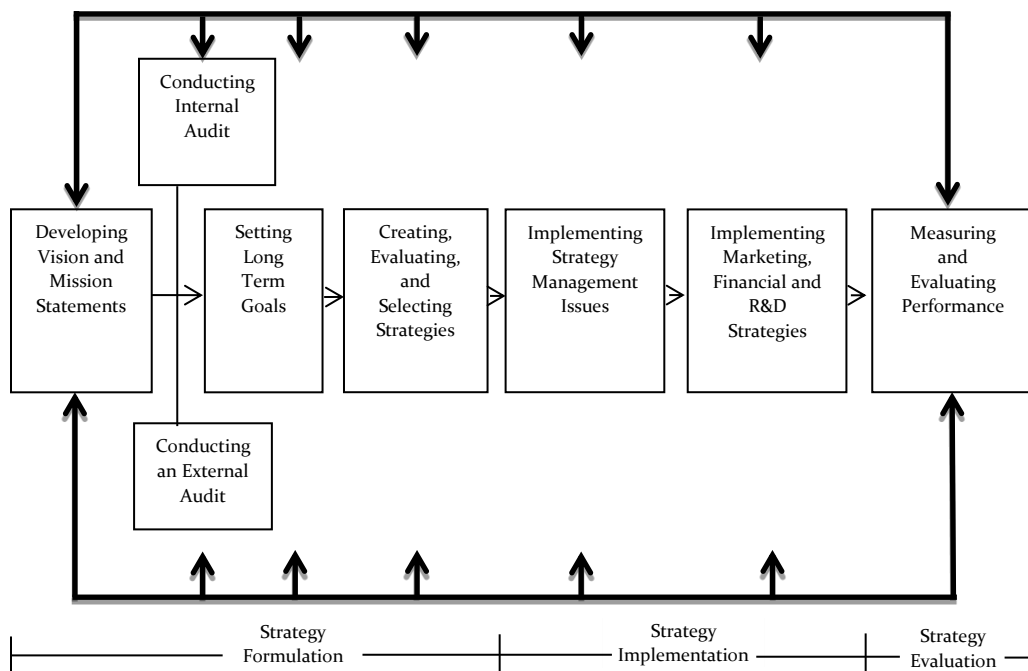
Conducting Internal Audit

Developing Vision and Mission Statements

Setting Long Term Goals

Creating, Evaluating, and Selecting Strategies

Implementing Strategy Management Issues

Implementing Marketing, Financial and R&D Strategies

Measuring and Evaluating Performance

Conducting an External Audit

Strategy Formulation

Strategy Implementation

Strategy Evaluation